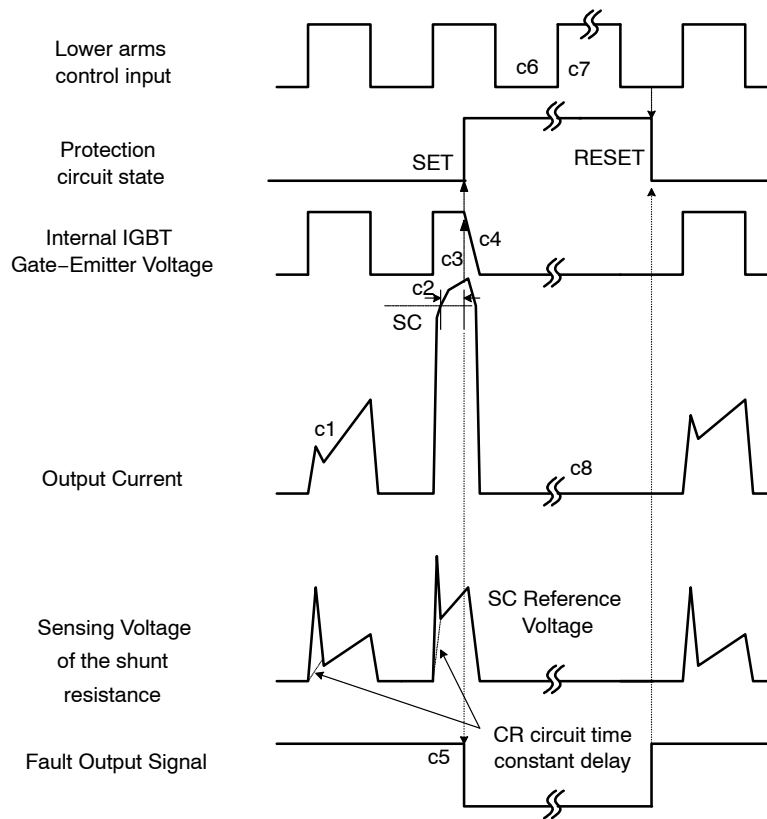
Lower arms control input

c6

c7

Protection circuit state

SET

RESET

Internal IGBT Gate−Emitter Voltage

c4

c3

c2

SC

c1

Output Current

c8

Sensing Voltage of the shunt resistance

SC Reference Voltage

CR circuit time constant delay

Fault Output Signal

c5